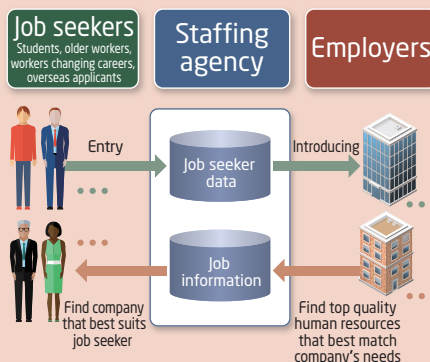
Job seekers
Students, older workers, workers changing careers, overseas applicants

Staffing agency

Employers

Entry

Job seeker data

Introducing

Job information

Find company that best suits job seeker

Find top quality human resources that best match company's needs